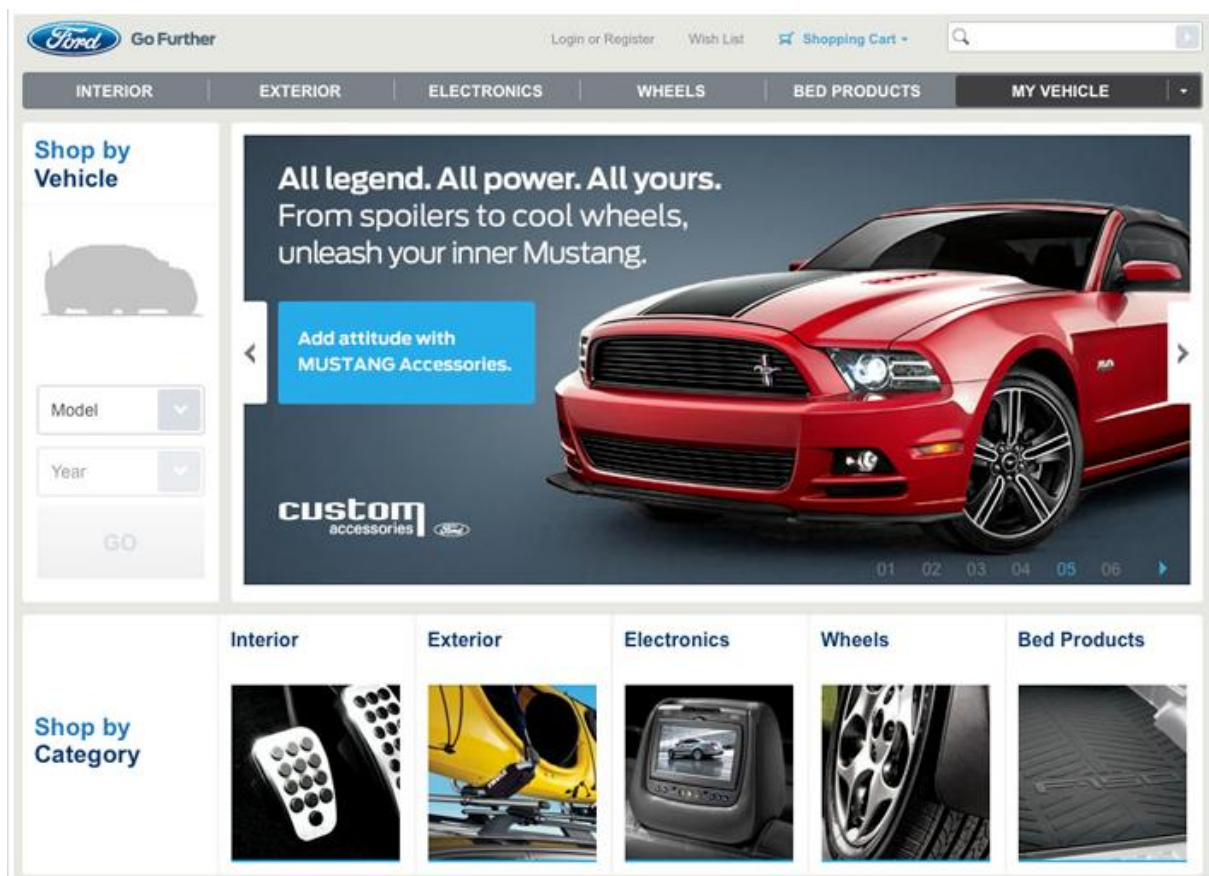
Ford Go Further

Login or Register Wish List Shopping Cart

INTERIOR EXTERIOR ELECTRONICS WHEELS BED PRODUCTS MY VEHICLE

Shop by Vehicle

Model

Year

GO

All legend. All power. All yours.
From spoilers to cool wheels, unleash your inner Mustang.

Add attitude with MUSTANG Accessories.

custom accessories Ford

01 02 03 04 05 06

Shop by Category

Interior

Exterior

Electronics

Wheels

Bed Products